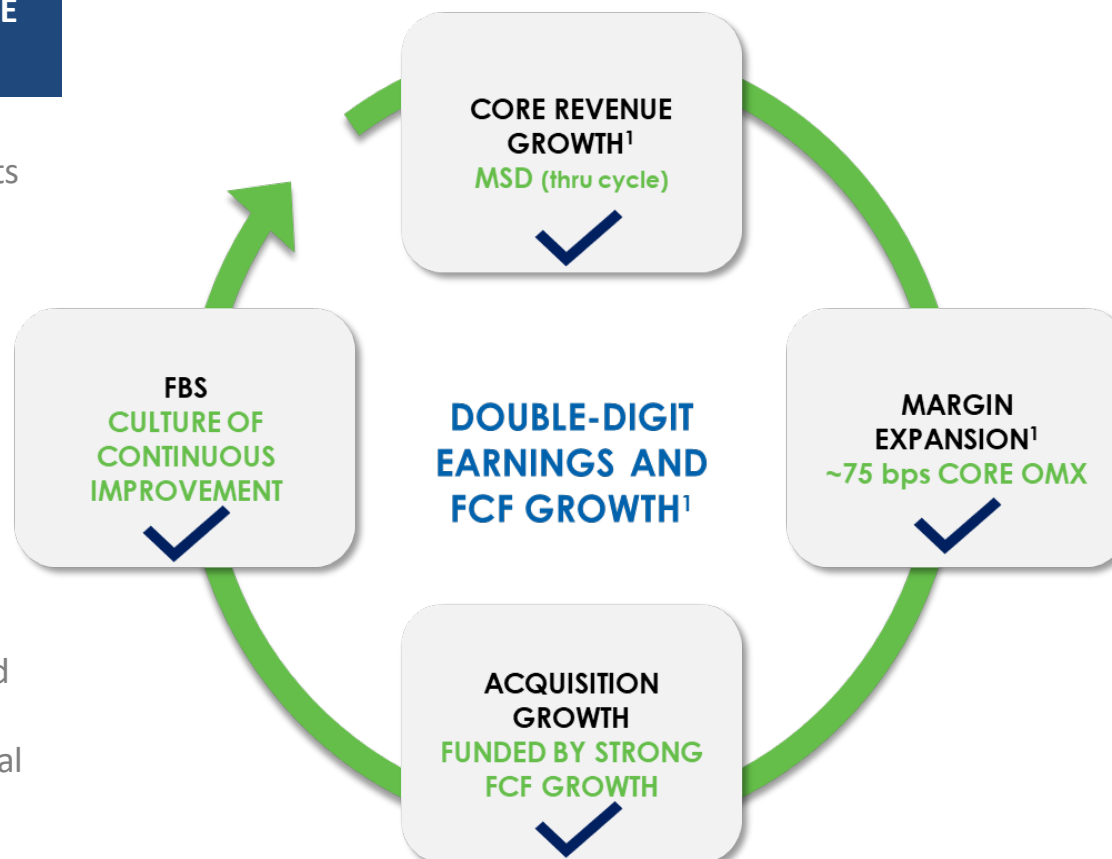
E

ts

d

al

CORE REVENUE GROWTH$^1$
MSD (thru cycle)

FBS
CULTURE OF CONTINUOUS IMPROVEMENT

DOUBLE-DIGIT EARNINGS AND FCF GROWTH$^1$

MARGIN EXPANSION$^1$
~75 bps CORE OMX

ACQUISITION GROWTH
FUNDED BY STRONG FCF GROWTH